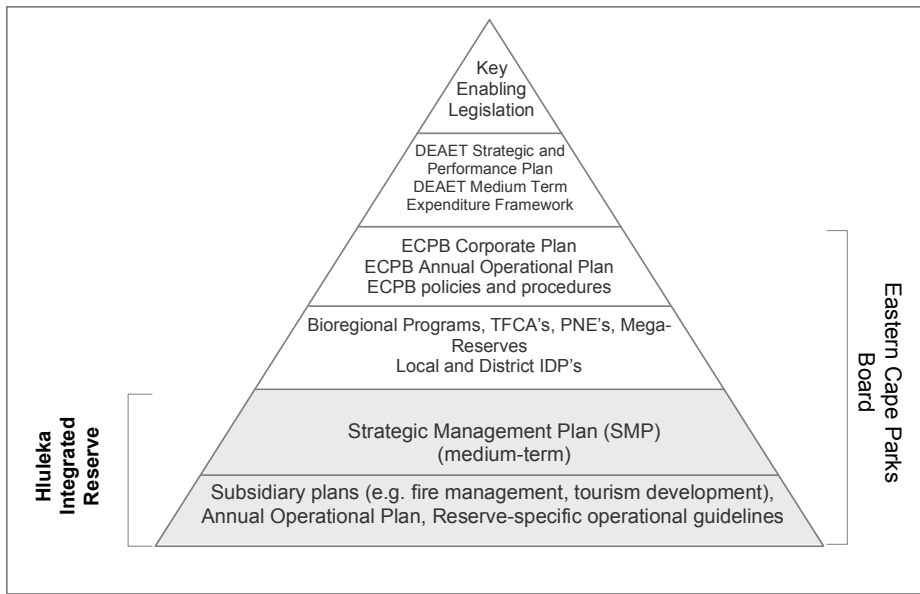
Key Enabling Legislation

DEAET Strategic and Performance Plan
DEAET Medium Term Expenditure Framework

ECPB Corporate Plan
ECPB Annual Operational Plan
ECPB policies and procedures

Bioregional Programs, TFCA's, PNE's, Mega-Reserves
Local and District IDP's

Strategic Management Plan (SMP)
(medium-term)

Subsidiary plans (e.g. fire management, tourism development), Annual Operational Plan, Reserve-specific operational guidelines

Hluleka Integrated Reserve

Eastern Cape Parks Board